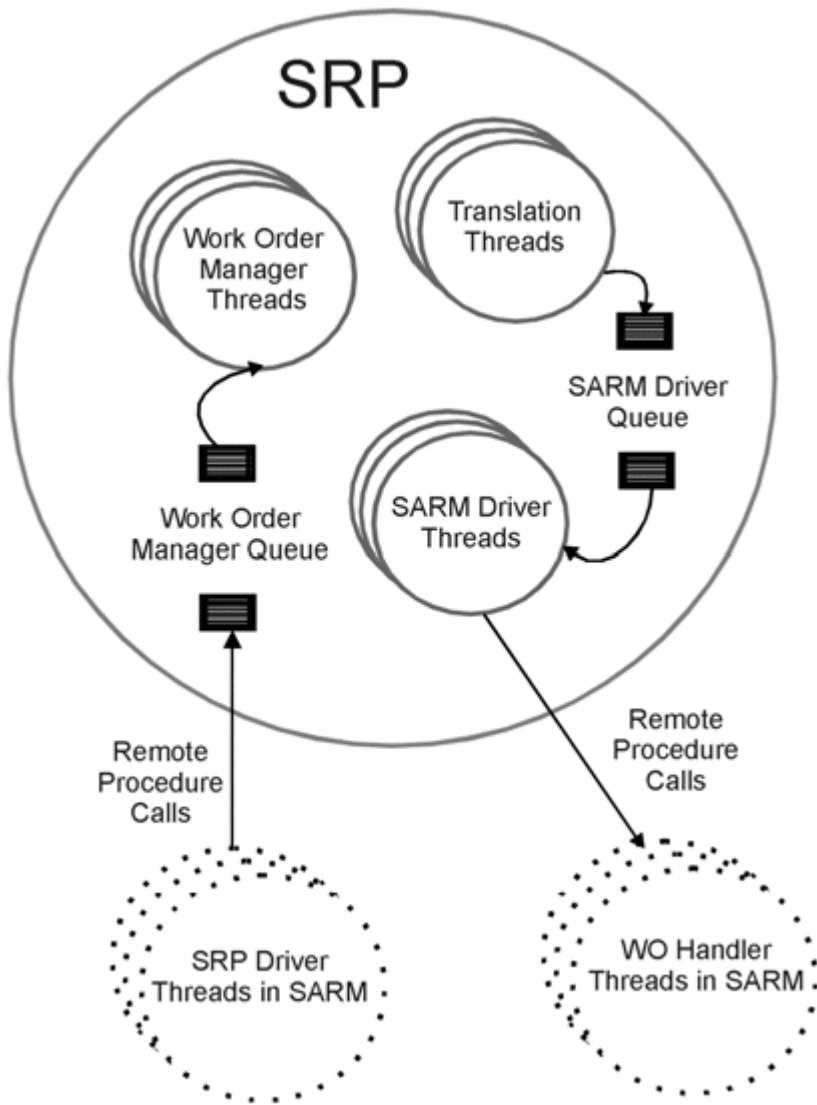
SRP

Translation Threads

Work Order Manager Threads

SARM Driver Queue

SARM Driver Threads

Work Order Manager Queue

Remote Procedure Calls

Remote Procedure Calls

SRP Driver Threads in SARM

WO Handler Threads in SARM